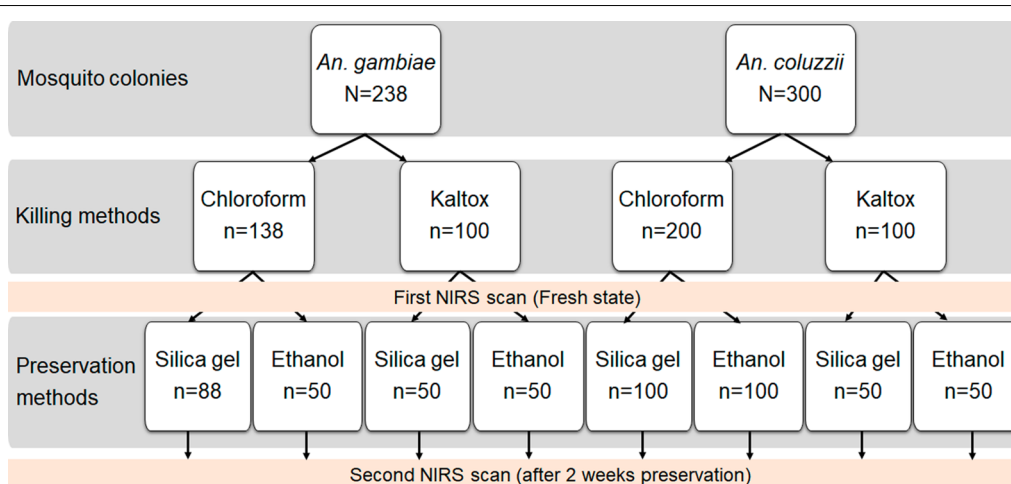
Mosquito colonies

An. gambiae
N=238

An. coluzzii
N=300

Killing methods

Chloroform
n=138

Kaltox
n=100

Chloroform
n=200

Kaltox
n=100

First NIRS scan (Fresh state)

Preservation methods

Silica gel
n=88

Ethanol
n=50

Silica gel
n=50

Ethanol
n=50

Silica gel
n=100

Ethanol
n=100

Silica gel
n=50

Ethanol
n=50

Second NIRS scan (after 2 weeks preservation)